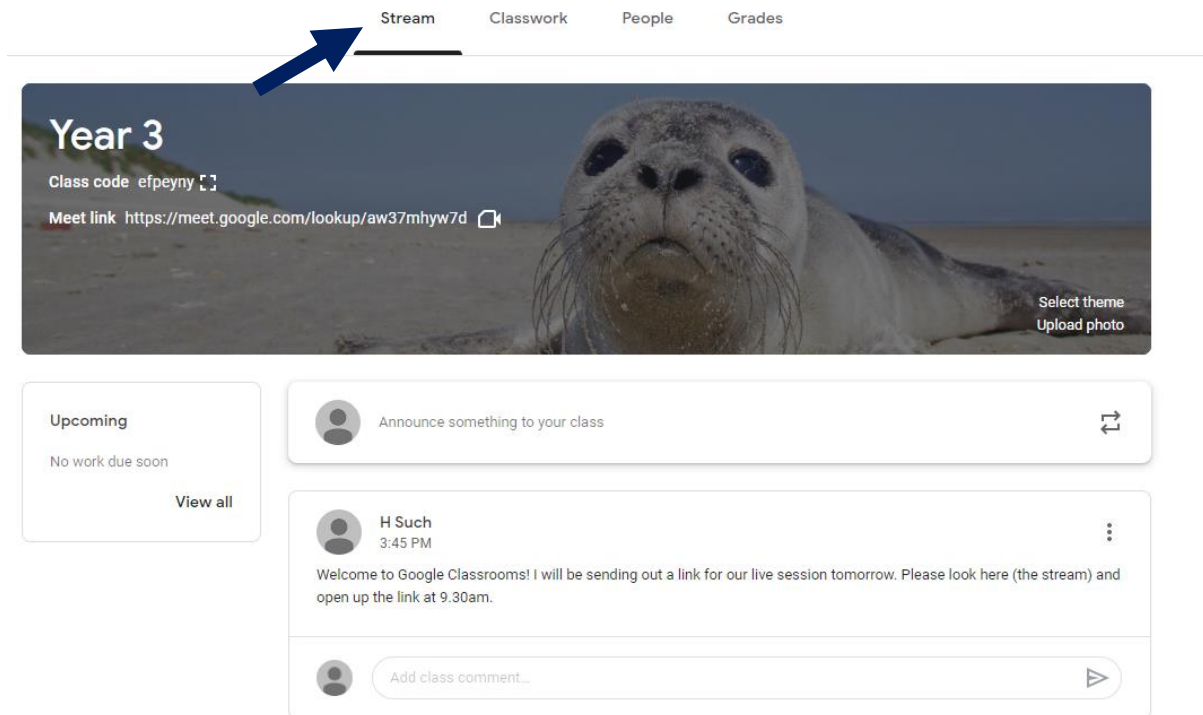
Stream Classwork People Grades

Year 3

Class code efpeyny

Meet link https://meet.google.com/lookup/aw37mhyw7d

Select theme
Upload photo

Upcoming

No work due soon

View all

Announce something to your class

H Such
3:45 PM

Welcome to Google Classrooms! I will be sending out a link for our live session tomorrow. Please look here (the stream) and open up the link at 9.30am.

Add class comment...